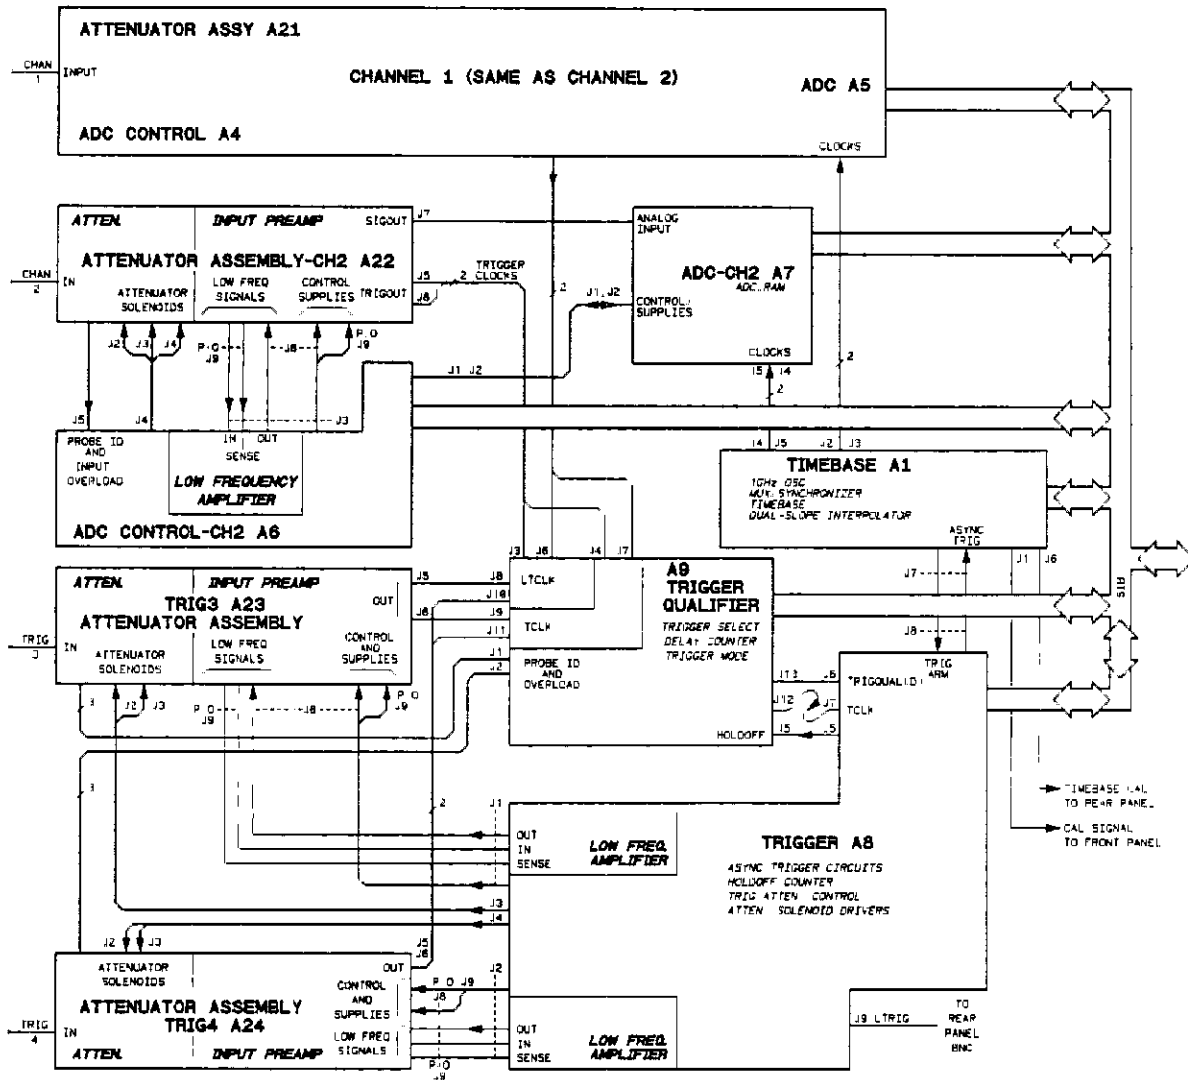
ATTENUATOR ASSY A21

CHAN 1

INPUT

CHANNEL 1 (SAME AS CHANNEL 2)

ADC A5

ADC CONTROL A4

CLOCKS

ATTEN.

INPUT PREAMP

SIGOUT

J7

ATTENUATOR ASSEMBLY-CH2 A22

CHAN 2

IN

ATTENUATOR SOLENOIDS

LOW FREQ SIGNALS

CONTROL SUPPLIES

TRIGOUT

J5

J8

2

TRIGGER CLOCKS

2

J1, J2

ANALOG INPUT

ADC-CH2 A7

ADC RAM

CONTROL/ SUPPLIES

CLOCKS

J5

J4

2

2

J2

J3

J4

P-O J9

J8

P-O J9

J1 J2

J5

J4

PROBE ID AND INPUT OVERLOAD

IN

OUT

SENSE

J3

LOW FREQUENCY AMPLIFIER

ADC CONTROL-CH2 A6

J4

J5

J2

J3

TIMEBASE A1

1GHz OSC

MUX SYNCHRONIZER

TIMEBASE

DUAL-SLOPE INTERPOLATOR

ASYNC TRIG

J3

J6

J4

J7

ATTEN.

INPUT PREAMP

TRIG3 A23

ATTENUATOR ASSEMBLY

OUT

TRIG 3

IN

ATTENUATOR SOLENOIDS

LOW FREQ SIGNALS

CONTROL AND SUPPLIES

J5

J8

J6

J9

J10

J11

J1

J2

LTCLK

TCLK

PROBE ID AND OVERLOAD

A9 TRIGGER QUALIFIER

TRIGGER SELECT

DELAY COUNTER

TRIGGER MODE

J7

J1

J6

J8

BUS

TRIG ARM

TRIGQUALID

TCLK

J13

J5

J12

J7

J5

J5

HOLDOFF

3

J2

J3

P-O J9

J8

P-O J9

3

2

J1

TIMEBASE CAL TO REAR PANEL

CAL SIGNAL TO FRONT PANEL

OUT

IN

SENSE

LOW FREQ. AMPLIFIER

TRIGGER A8

ASYNC TRIGGER CIRCUITS

HOLDOFF COUNTER

TRIG ATTEN CONTROL

ATTEN SOLENOID DRIVERS

J3

J4

J2

J3

J5

J6

J2

ATTENUATOR SOLENOIDS

OUT

ATTENUATOR ASSEMBLY TRIG4 A24

TRIG 4

IN

CONTROL AND SUPPLIES

LOW FREQ SIGNALS

P-O J9

J8

P-O J9

ATTEN.

INPUT PREAMP

OUT

IN

SENSE

LOW FREQ. AMPLIFIER

J9 LTRIG

TO REAR PANEL BNC